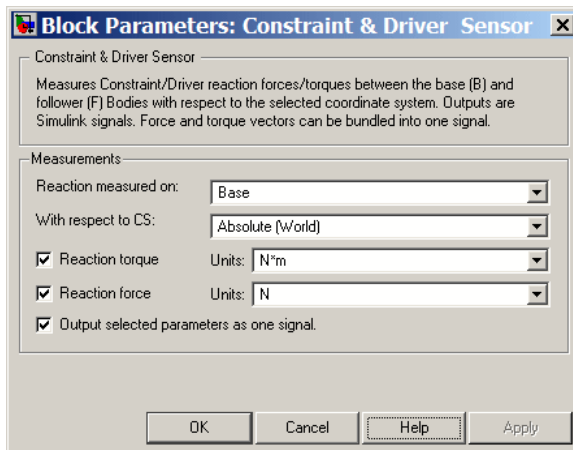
Block Parameters: Constraint & Driver Sensor

Constraint & Driver Sensor

Measures Constraint/Driver reaction forces/torques between the base (B) and follower (F) Bodies with respect to the selected coordinate system. Outputs are Simulink signals. Force and torque vectors can be bundled into one signal.

Measurements

Reaction measured on: Base

With respect to CS: Absolute (World)

Reaction torque Units: N*m

Reaction force Units: N

Output selected parameters as one signal.

OK Cancel Help Apply